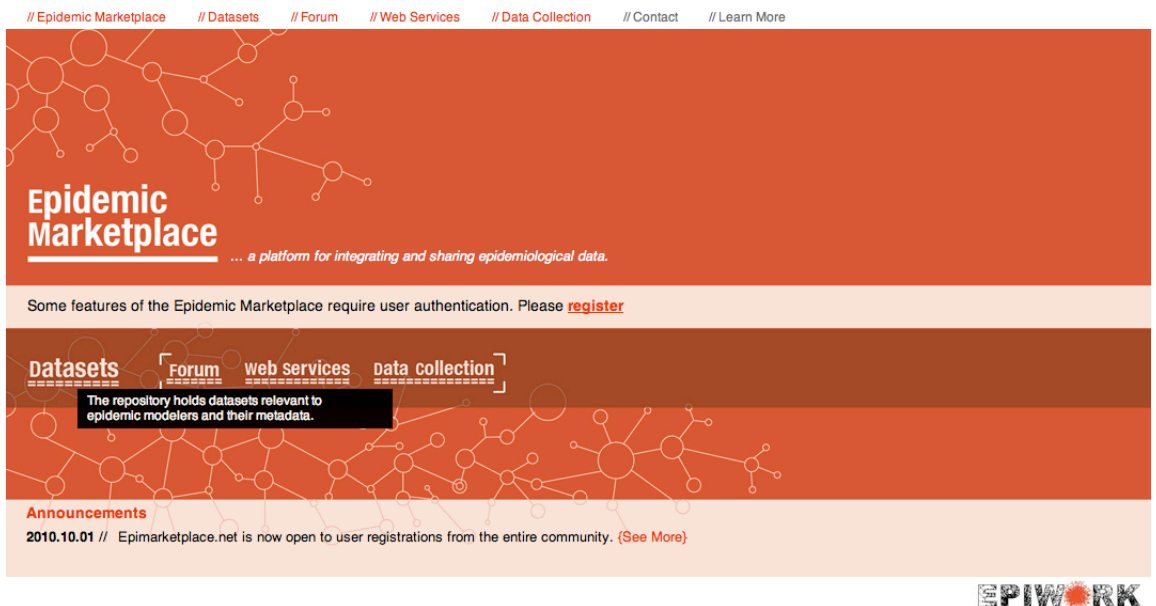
// Epidemic Marketplace // Datasets // Forum // Web Services // Data Collection // Contact // Learn More

Epidemic Marketplace

... a platform for integrating and sharing epidemiological data.

Some features of the Epidemic Marketplace require user authentication. Please register

Datasets Forum Web services Data collection

The repository holds datasets relevant to epidemic modelers and their metadata.

Announcements

2010.10.01 // Epimarketplace.net is now open to user registrations from the entire community. {See More}

EPIWORK